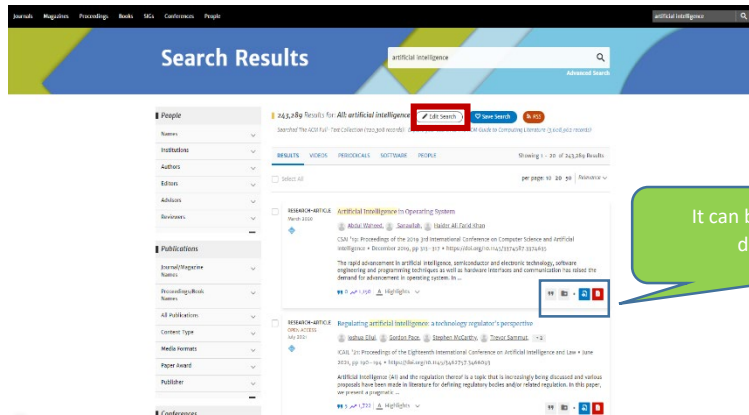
Journals Magazines Proceedings Books SIGs Conferences People

artificial intelligence

Search Results

artificial intelligence

Advanced Search

People

Names

Institutions

Authors

Editors

Advisors

Reviewers

Publications

Journal/Magazine Names

Proceedings/Book Names

All Publications

Content Type

Media Formats

Paper Award

Publisher

Conferences

243,289 Results for: All: artificial intelligence

Edit Search

Save Search

RSS

Searched The ACM Full-Text Collection (130,308 records) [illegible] ACM Guide to Computing Literature (3,008,962 records)

RESULTS VIDEOS PERIODICALS SOFTWARE PEOPLE

Showing 1 - 20 of 243,289 Results

Select All

per page: 10 20 50 Relevance

RESEARCH-ARTICLE
March 2020

Artificial Intelligence in Operating System

Abdul Waheed, Sanaullah, Haider Ali Zaid Khan

CSAE '19: Proceedings of the 2019 3rd International Conference on Computer Science and Artificial Intelligence • December 2019, pp 313–317 • https://doi.org/10.1145/3374587.3374615

The rapid advancement in artificial intelligence, semiconductor and electronic technology, software engineering and programming techniques as well as hardware interfaces and communication has raised the demand for advancement in operating system. In ...

0 1,156 Highlights

RESEARCH-ARTICLE
OPEN ACCESS
July 2021

Regulating artificial intelligence: a technology regulator's perspective

Joshua Ellul, Gordon Pace, Stephen McCarthy, Trevor Sammut, +2

ICAIL '21: Proceedings of the Eighteenth International Conference on Artificial Intelligence and Law • June 2021, pp 190–194 • https://doi.org/10.1145/3462757.3466093

Artificial Intelligence (AI) and the regulation thereof is a topic that is increasingly being discussed and various proposals have been made in literature for defining regulatory bodies and/or related regulation. In this paper, we present a pragmatic ...

5 1,722 Highlights

It can b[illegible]
d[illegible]